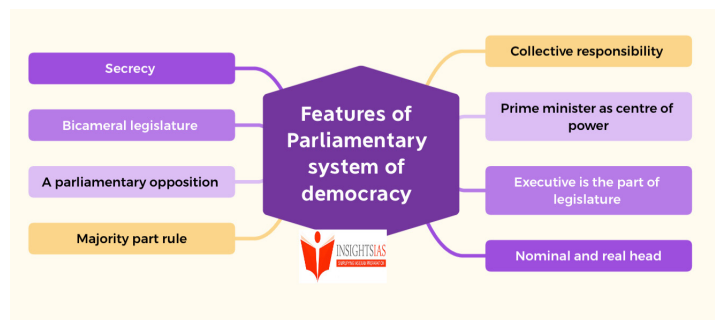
Features of Parliamentary system of democracy

Secrecy

Bicameral legislature

A parliamentary opposition

Majority part rule

Collective responsibility

Prime minister as centre of power

Executive is the part of legislature

Nominal and real head

INSIGHTSIAS
SIMPLIFYING IAS EXAM PREPARATION